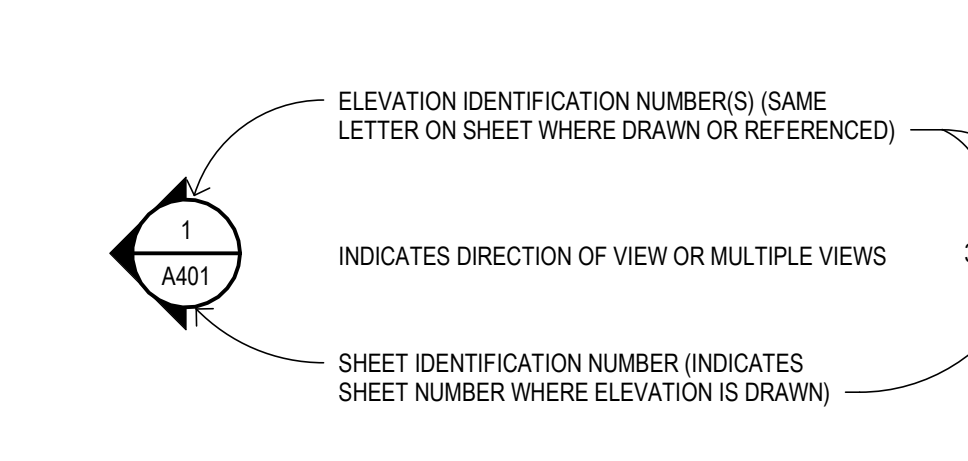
ELEVATION IDENTIFICATION NUMBER(S) (SAME LETTER ON SHEET WHERE DRAWN OR REFERENCED)

1

A401

INDICATES DIRECTION OF VIEW OR MULTIPLE VIEWS

3

SHEET IDENTIFICATION NUMBER (INDICATES SHEET NUMBER WHERE ELEVATION IS DRAWN)